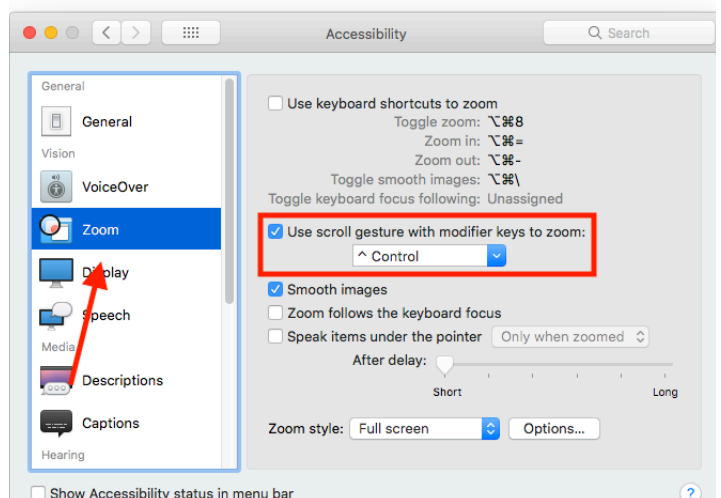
Accessibility

Search

General

General

Vision

VoiceOver

Zoom

Display

Speech

Media

Descriptions

Captions

Hearing

Use keyboard shortcuts to zoom

Toggle zoom: ⌥⌘8

Zoom in: ⌥⌘=

Zoom out: ⌥⌘-

Toggle smooth images: ⌥⌘\

Toggle keyboard focus following: Unassigned

Use scroll gesture with modifier keys to zoom:

^ Control

Smooth images

Zoom follows the keyboard focus

Speak items under the pointer

Only when zoomed

After delay:

Short

Long

Zoom style: Full screen

Options...

Show Accessibility status in menu bar

?